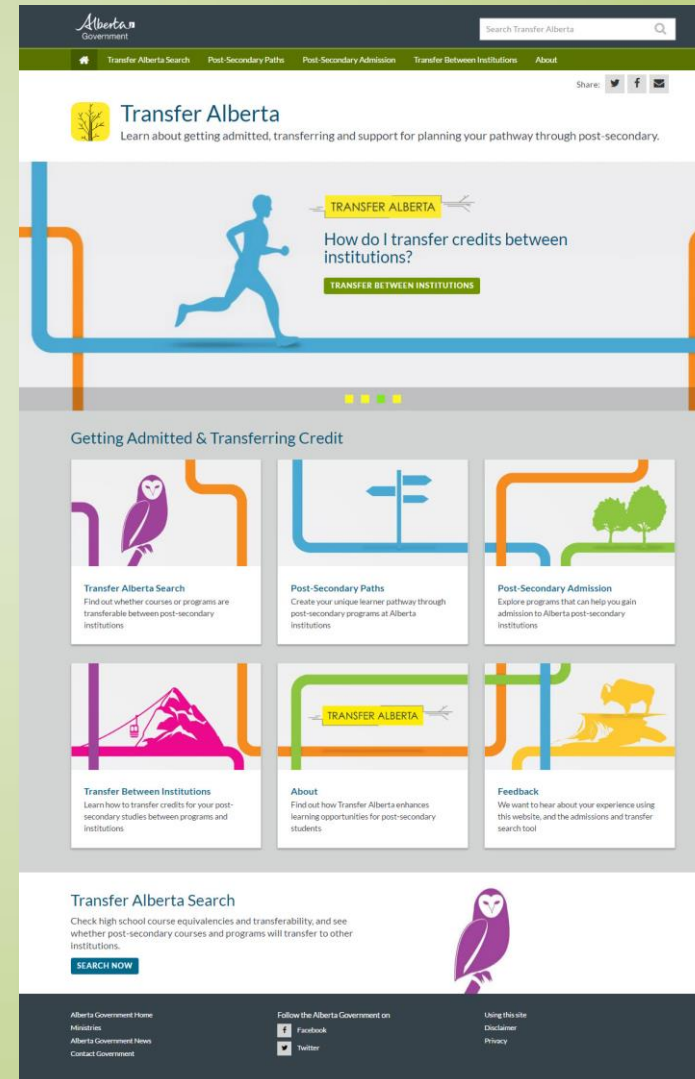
Alberta Government

Search Transfer Alberta

Transfer Alberta Search Post-Secondary Paths Post-Secondary Admission Transfer Between Institutions About

Share:

Transfer Alberta
Learn about getting admitted, transferring and support for planning your pathway through post-secondary.

TRANSFER ALBERTA
How do I transfer credits between institutions?
TRANSFER BETWEEN INSTITUTIONS

Getting Admitted & Transferring Credit

Transfer Alberta Search
Find out whether courses or programs are transferable between post-secondary institutions

Post-Secondary Paths
Create your unique learner pathway through post-secondary programs at Alberta institutions

Post-Secondary Admission
Explore programs that can help you gain admission to Alberta post-secondary institutions

Transfer Between Institutions
Learn how to transfer credits for your post-secondary studies between programs and institutions

TRANSFER ALBERTA

About
Find out how Transfer Alberta enhances learning opportunities for post-secondary students

Feedback
We want to hear about your experience using this website, and the admissions and transfer search tool

Transfer Alberta Search
Check high school course equivalencies and transferability, and see whether post-secondary courses and programs will transfer to other institutions.
SEARCH NOW

Alberta Government Home
Ministries
Alberta Government News
Contact Government

Follow the Alberta Government on
Facebook
Twitter

Using this site
Disclaimer
Privacy